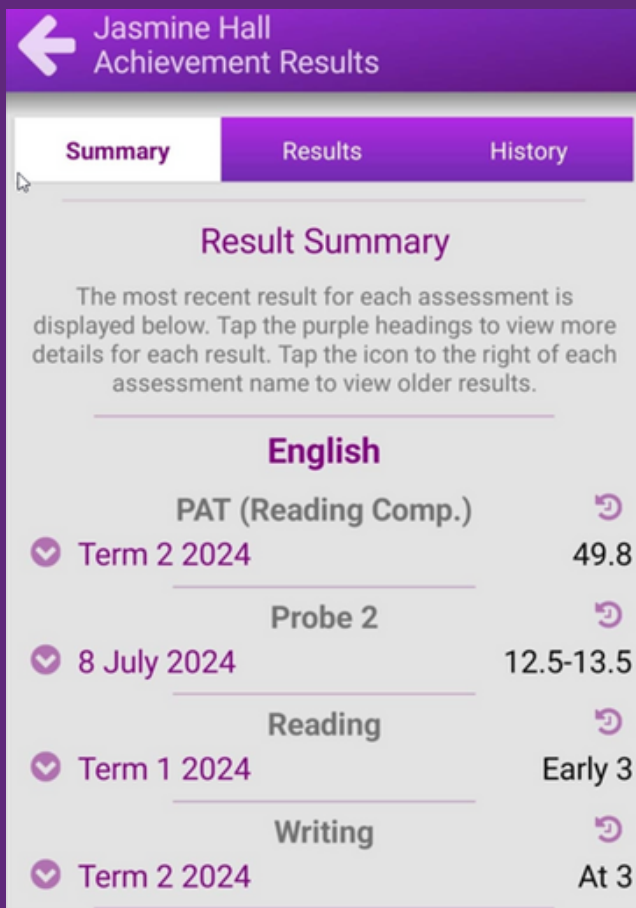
Jasmine Hall
Achievement Results

Summary | Results | History

Result Summary

The most recent result for each assessment is displayed below. Tap the purple headings to view more details for each result. Tap the icon to the right of each assessment name to view older results.

English

PAT (Reading Comp.)
Term 2 2024 49.8

Probe 2
8 July 2024 12.5-13.5

Reading
Term 1 2024 Early 3

Writing
Term 2 2024 At 3